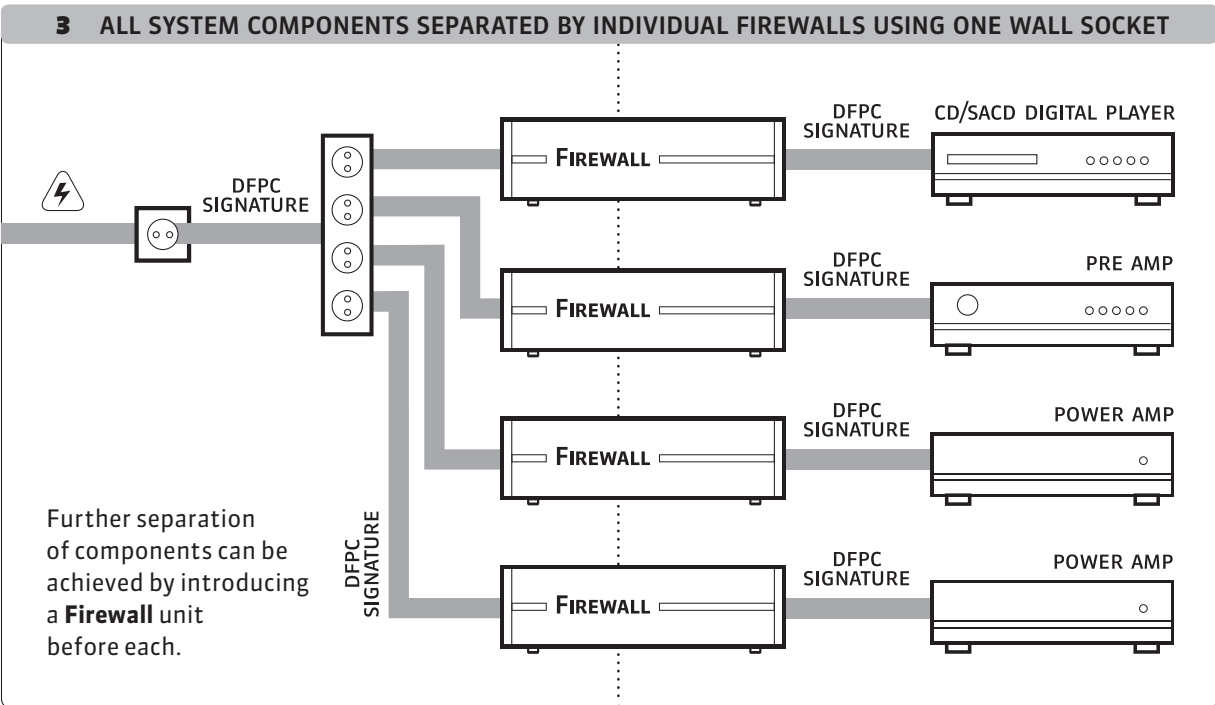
3 ALL SYSTEM COMPONENTS SEPARATED BY INDIVIDUAL FIREWALLS USING ONE WALL SOCKET

DFPC SIGNATURE

FIREWALL

DFPC SIGNATURE

CD/SACD DIGITAL PLAYER

FIREWALL

DFPC SIGNATURE

PRE AMP

FIREWALL

DFPC SIGNATURE

POWER AMP

DFPC SIGNATURE

FIREWALL

DFPC SIGNATURE

POWER AMP

Further separation of components can be achieved by introducing a **Firewall** unit before each.